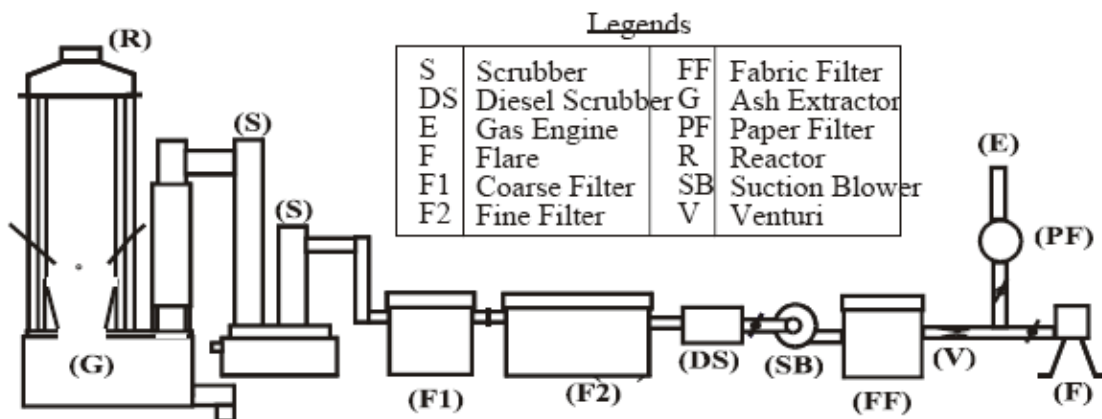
Legends

| | | | |
|---|---|---|---|
| S | Scrubber | FF | Fabric Filter |
| DS | Diesel Scrubber | G | Ash Extractor |
| E | Gas Engine | PF | Paper Filter |
| F | Flare | R | Reactor |
| F1 | Coarse Filter | SB | Suction Blower |
| F2 | Fine Filter | V | Venturi |

(R)
(S)
(S)
(E)
(PF)
(G)
(F1)
(F2)
(DS)
(SB)
(FF)
(V)
(F)